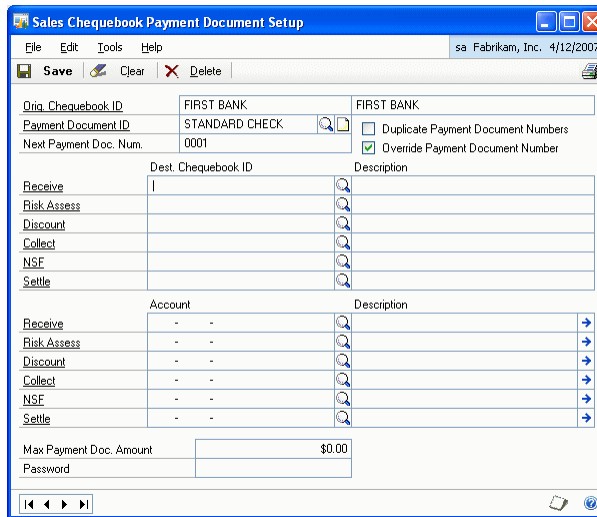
Sales Chequebook Payment Document Setup

File Edit Tools Help sa Fabrikam, Inc. 4/12/2007

Save Clear Delete

| | | |
|---|---|---|
| Orig. Chequebook ID | FIRST BANK | FIRST BANK |
| Payment Document ID | STANDARD CHECK | Duplicate Payment Document Numbers |
| Next Payment Doc. Num. | 0001 | Override Payment Document Number |

| | Dest. Chequebook ID | Description |
|---|---|---|
| Receive | | |
| Risk Assess | | |
| Discount | | |
| Collect | | |
| NSF | | |
| Settle | | |

| | Account | Description |
|---|---|---|
| Receive | - - | |
| Risk Assess | - - | |
| Discount | - - | |
| Collect | - - | |
| NSF | - - | |
| Settle | - - | |

| | |
|---|---|
| Max Payment Doc. Amount | $0.00 |
| Password | |